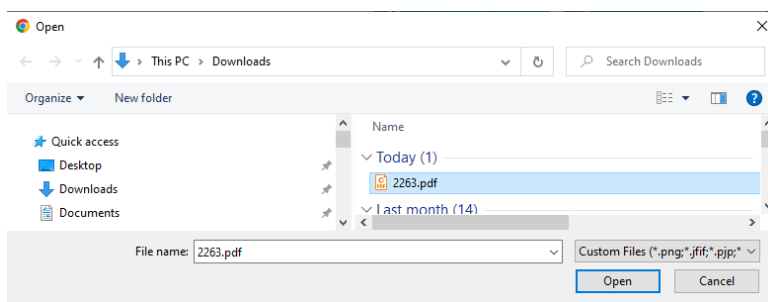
Open

This PC > Downloads

Search Downloads

Organize ▾
New folder

Quick access
Desktop
Downloads
Documents

Name
Today (1)
2263.pdf
Last month (14)

File name: 2263.pdf
Custom Files (*.png;*.jfif;*.pjp;*
Open
Cancel